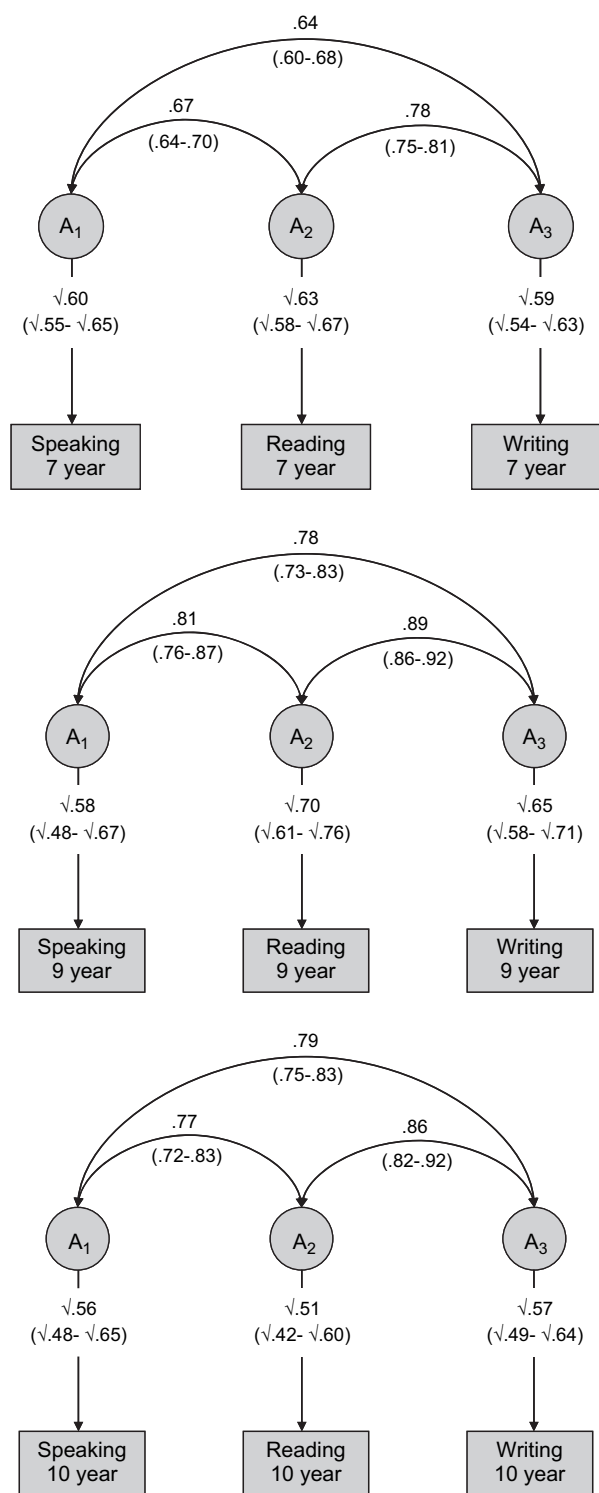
.64
(.60-.68)

.67
(.64-.70)

.78
(.75-.81)

$A_1$

$A_2$

$A_3$

$\sqrt{.60}$
($\sqrt{.55}$- $\sqrt{.65}$)

$\sqrt{.63}$
($\sqrt{.58}$- $\sqrt{.67}$)

$\sqrt{.59}$
($\sqrt{.54}$- $\sqrt{.63}$)

Speaking 7 year

Reading 7 year

Writing 7 year

.78
(.73-.83)

.81
(.76-.87)

.89
(.86-.92)

$A_1$

$A_2$

$A_3$

$\sqrt{.58}$
($\sqrt{.48}$- $\sqrt{.67}$)

$\sqrt{.70}$
($\sqrt{.61}$- $\sqrt{.76}$)

$\sqrt{.65}$
($\sqrt{.58}$- $\sqrt{.71}$)

Speaking 9 year

Reading 9 year

Writing 9 year

.79
(.75-.83)

.77
(.72-.83)

.86
(.82-.92)

$A_1$

$A_2$

$A_3$

$\sqrt{.56}$
($\sqrt{.48}$- $\sqrt{.65}$)

$\sqrt{.51}$
($\sqrt{.42}$- $\sqrt{.60}$)

$\sqrt{.57}$
($\sqrt{.49}$- $\sqrt{.64}$)

Speaking 10 year

Reading 10 year

Writing 10 year